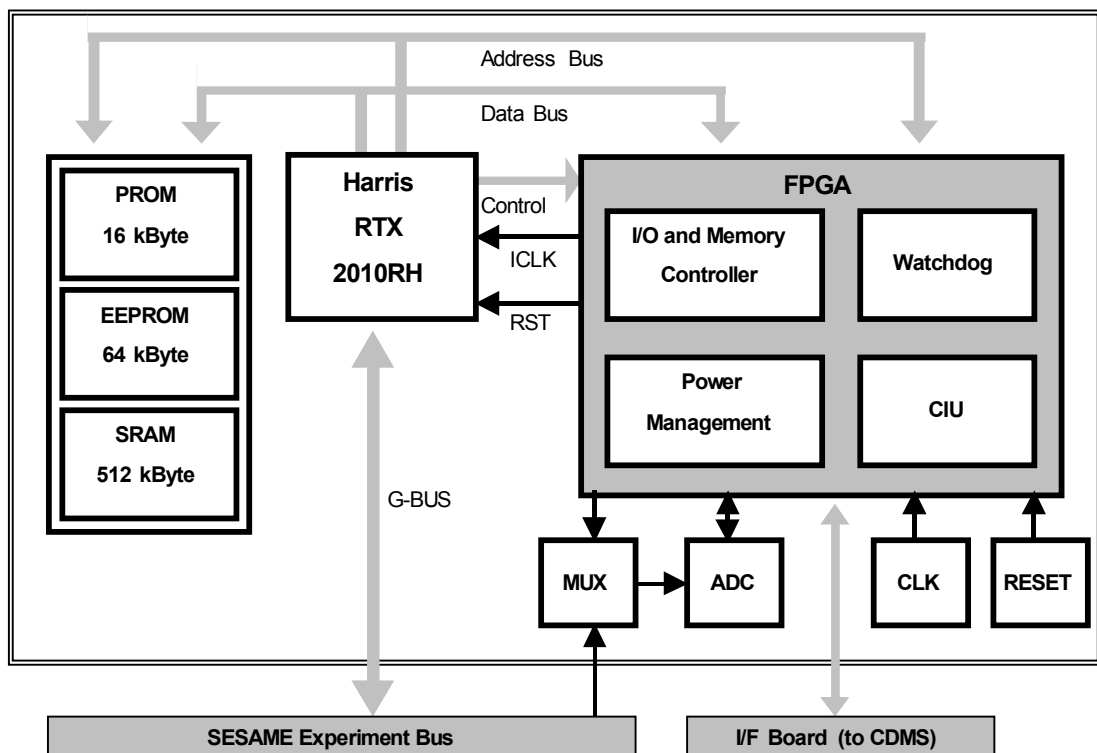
Address Bus

Data Bus

PROM
16 kByte

EEPROM
64 kByte

SRAM
512 kByte

Harris
RTX
2010RH

Control

ICLK

RST

FPGA

I/O and Memory Controller

Watchdog

Power Management

CIU

G-BUS

MUX

ADC

CLK

RESET

SESAME Experiment Bus

I/F Board (to CDMS)